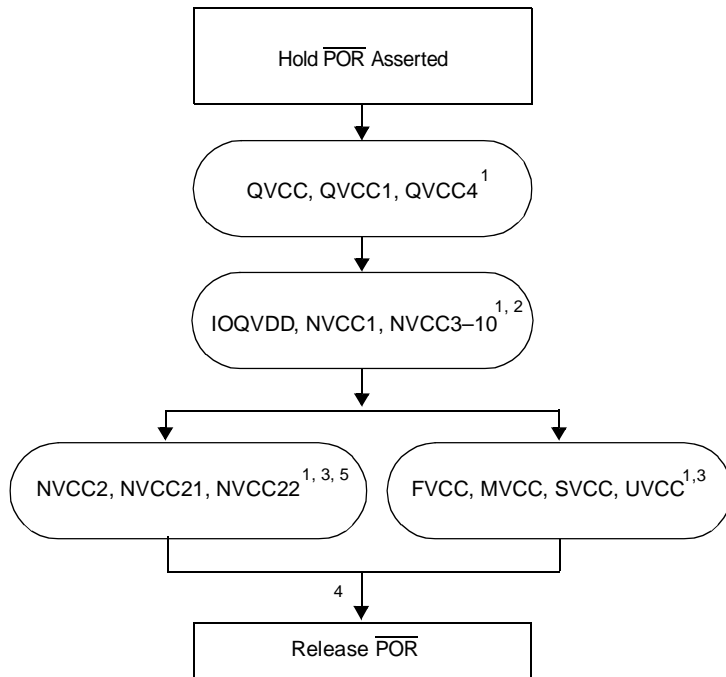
Hold $\overline{\text{POR}}$ Asserted

QVCC, QVCC1, QVCC4$^{1}$

IOQVDD, NVCC1, NVCC3–10$^{1, 2}$

NVCC2, NVCC21, NVCC22$^{1, 3, 5}$

FVCC, MVCC, SVCC, UVCC$^{1,3}$

4

Release $\overline{\text{POR}}$